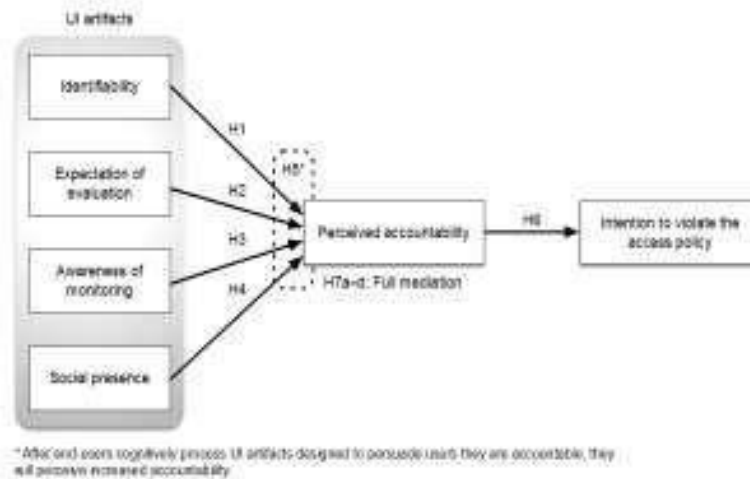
UI artifacts

Identifiability

Expectation of evaluation

Awareness of monitoring

Social presence

H1

H2

H3

H4

H5*

Perceived accountability

H6

Intention to violate the access policy

H7a-d: Full mediation

*After end users cognitively process UI artifacts designed to persuade users they are accountable, they will perceive increased accountability.